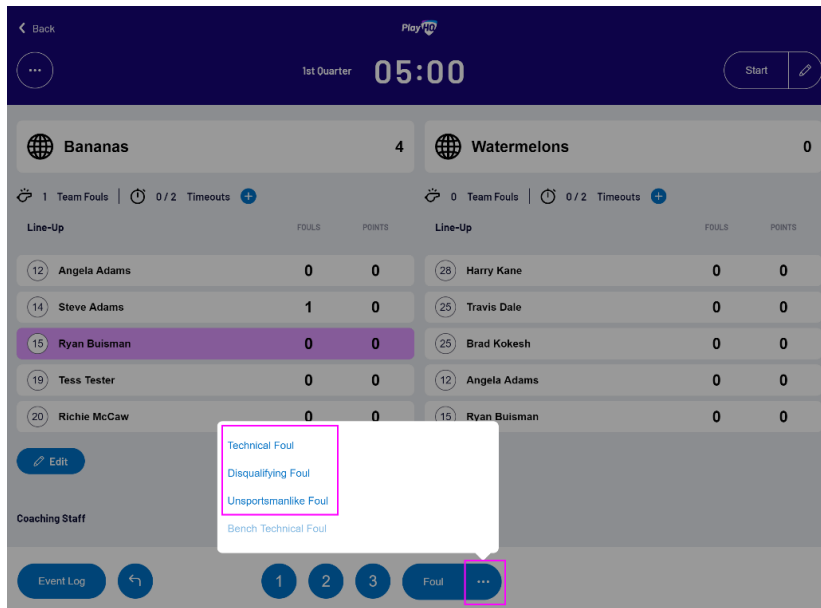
Back

PlayHQ

...

1st Quarter 05:00

Start

Bananas 4

1 Team Fouls | 0 / 2 Timeouts +

Line-Up FOULS POINTS

| | | FOULS | POINTS |
|---|---|---|---|
| 12 | Angela Adams | 0 | 0 |
| 14 | Steve Adams | 1 | 0 |
| 15 | Ryan Buisman | 0 | 0 |
| 19 | Tess Tester | 0 | 0 |
| 20 | Richie McCaw | 0 | 0 |

Edit

Coaching Staff

Watermelons 0

0 Team Fouls | 0 / 2 Timeouts +

Line-Up FOULS POINTS

| | | FOULS | POINTS |
|---|---|---|---|
| 28 | Harry Kane | 0 | 0 |
| 25 | Travis Dale | 0 | 0 |
| 25 | Brad Kokesh | 0 | 0 |
| 12 | Angela Adams | 0 | 0 |
| 15 | Ryan Buisman | 0 | 0 |

Technical Foul
Disqualifying Foul
Unsportsmanlike Foul
Bench Technical Foul

Event Log

1 2 3

Foul ...